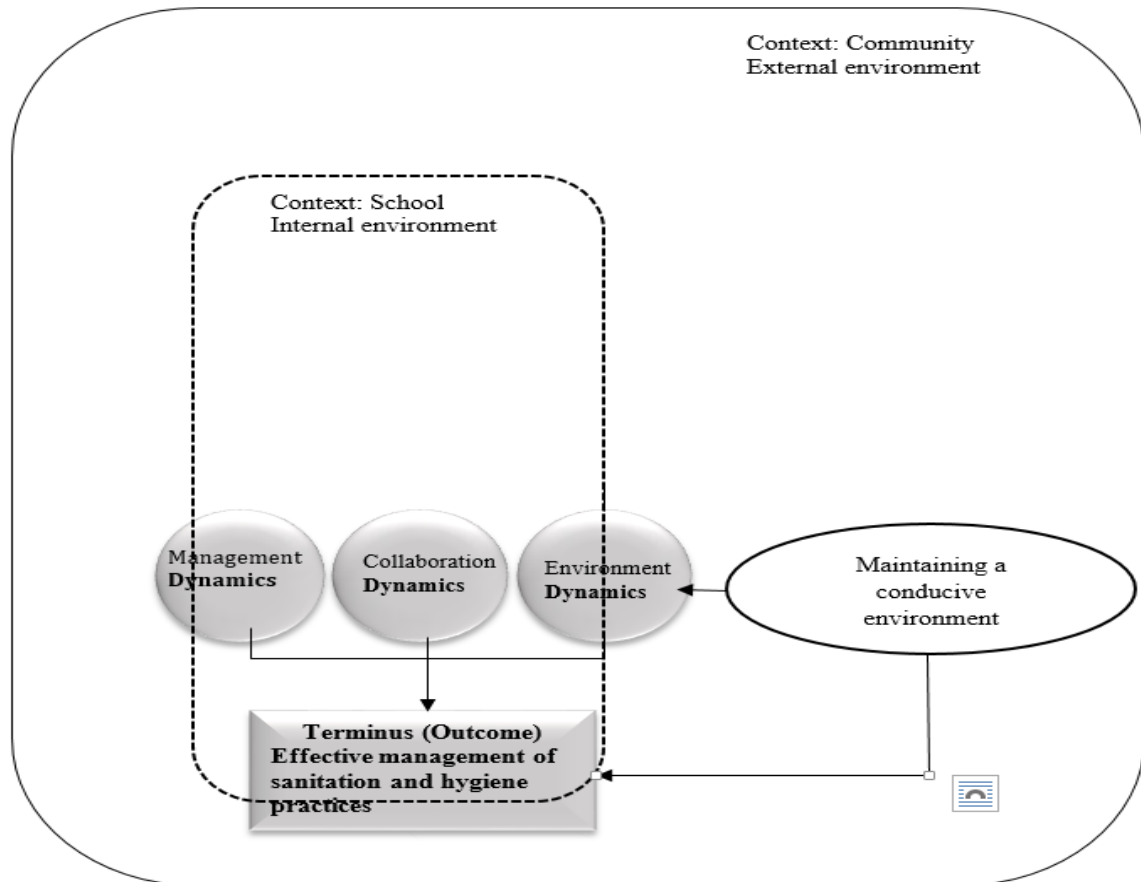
Context: Community
External environment

Context: School
Internal environment

Management **Dynamics**

Collaboration **Dynamics**

Environment **Dynamics**

Maintaining a conducive environment

**Terminus (Outcome)**
**Effective management of sanitation and hygiene practices**